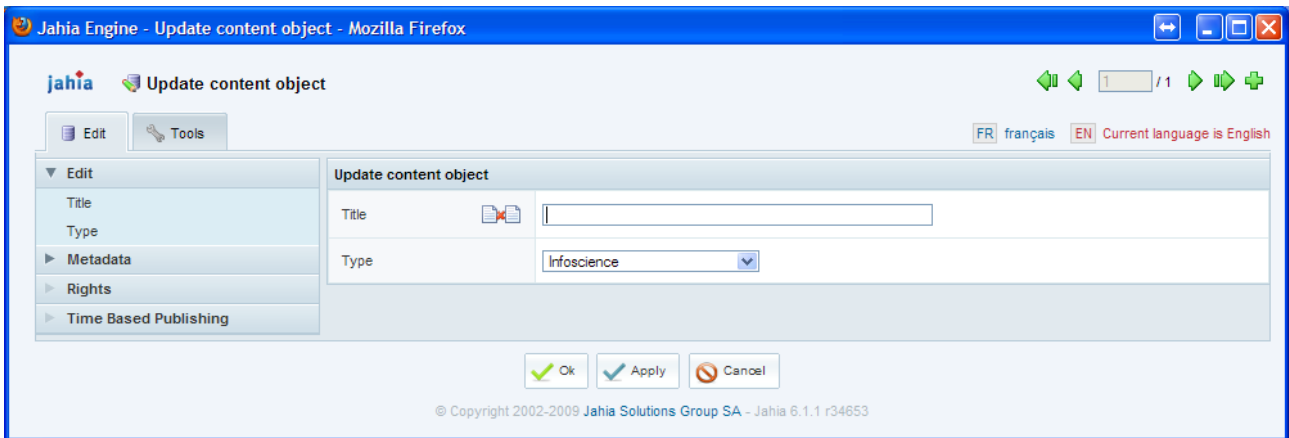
Jahia Engine - Update content object - Mozilla Firefox

jahia Update content object

1 /1

Edit Tools

FR français EN Current language is English

Edit
Title
Type
Metadata
Rights
Time Based Publishing

Update content object

Title

Type Infoscience

Ok Apply Cancel

© Copyright 2002-2009 Jahia Solutions Group SA - Jahia 6.1.1 r34653